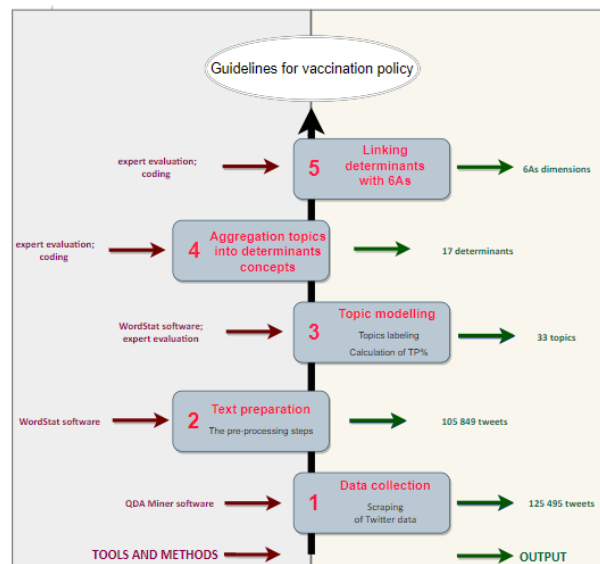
Guidelines for vaccination policy

expert evaluation; coding

5 Linking determinants with 6As

6As dimensions

expert evaluation; coding

4 Aggregation topics into determinants concepts

17 determinants

WordStat software; expert evaluation

3 Topic modelling

Topics labeling

Calculation of TP%

33 topics

WordStat software

2 Text preparation

The pre-processing steps

105 849 tweets

QDA Miner software

1 Data collection

Scraping of Twitter data

125 495 tweets

TOOLS AND METHODS

OUTPUT